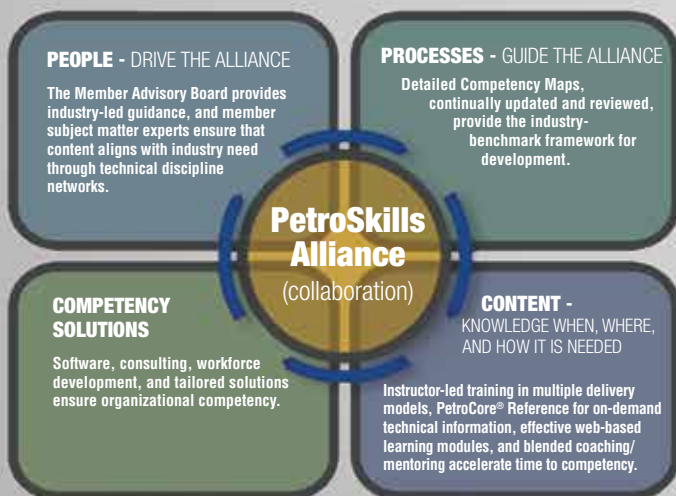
PEOPLE - DRIVE THE ALLIANCE

The Member Advisory Board provides industry-led guidance, and member subject matter experts ensure that content aligns with industry need through technical discipline networks.

PROCESSES - GUIDE THE ALLIANCE

Detailed Competency Maps, continually updated and reviewed, provide the industry-benchmark framework for development.

PetroSkills Alliance
(collaboration)

COMPETENCY SOLUTIONS

Software, consulting, workforce development, and tailored solutions ensure organizational competency.

CONTENT - KNOWLEDGE WHEN, WHERE, AND HOW IT IS NEEDED

Instructor-led training in multiple delivery models, PetroCore® Reference for on-demand technical information, effective web-based learning modules, and blended coaching/mentoring accelerate time to competency.